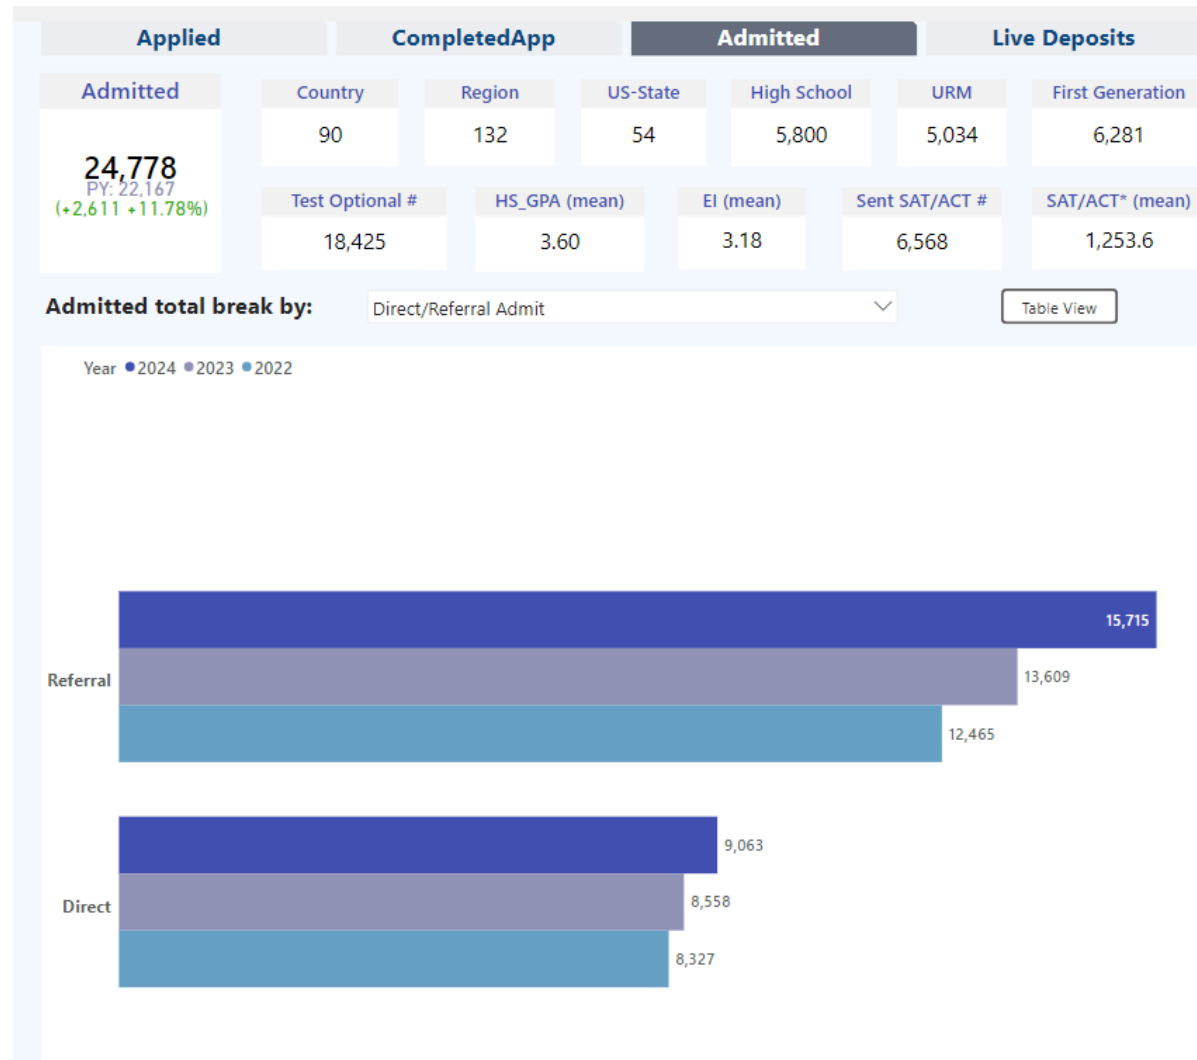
Applied | CompletedApp | Admitted | Live Deposits

Admitted
24,778
PY: 22,167
(+2,611 +11.78%)

| Country | Region | US-State | High School | URM | First Generation |
|---|---|---|---|---|---|
| 90 | 132 | 54 | 5,800 | 5,034 | 6,281 |

| Test Optional # | HS_GPA (mean) | EI (mean) | Sent SAT/ACT # | SAT/ACT* (mean) |
|---|---|---|---|---|
| 18,425 | 3.60 | 3.18 | 6,568 | 1,253.6 |

Admitted total break by: Direct/Referral Admit

Table View

Year 2024 2023 2022

Referral
15,715
13,609
12,465

Direct
9,063
8,558
8,327